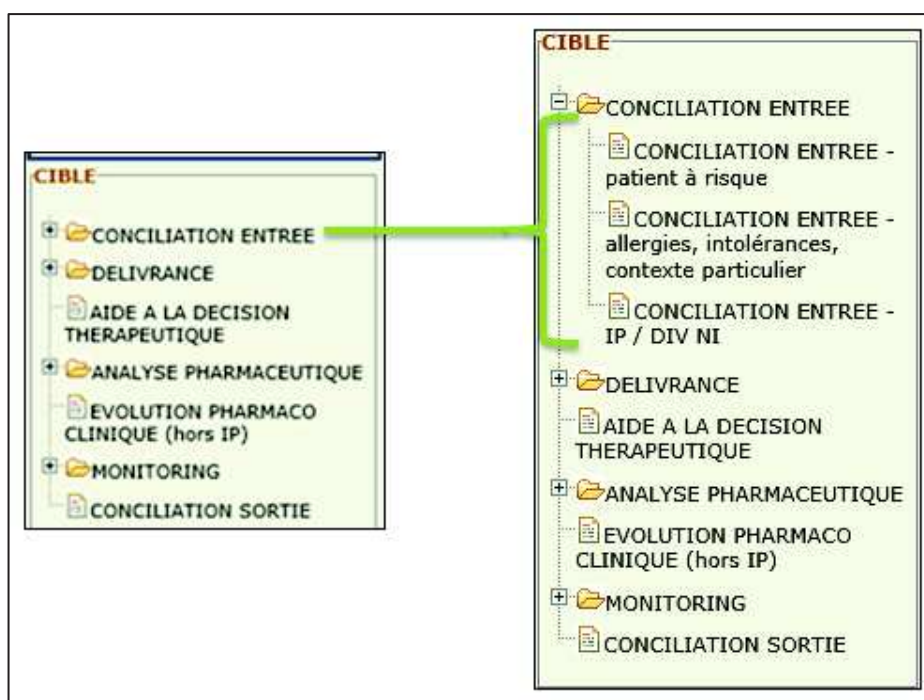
CIBLE

CONCILIATION ENTREE

DELIVRANCE

AIDE A LA DECISION THERAPEUTIQUE

ANALYSE PHARMACEUTIQUE

EVOLUTION PHARMACO CLINIQUE (hors IP)

MONITORING

CONCILIATION SORTIE

CIBLE

CONCILIATION ENTREE

CONCILIATION ENTREE - patient à risque

CONCILIATION ENTREE - allergies, intolérances, contexte particulier

CONCILIATION ENTREE - IP / DIV NI

DELIVRANCE

AIDE A LA DECISION THERAPEUTIQUE

ANALYSE PHARMACEUTIQUE

EVOLUTION PHARMACO CLINIQUE (hors IP)

MONITORING

CONCILIATION SORTIE